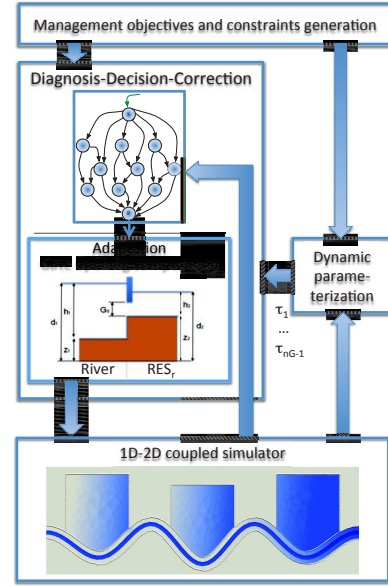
Management objectives and constraints generation

Diagnosis-Decision-Correction

Adaptation

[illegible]

$h_i$

$d_i$

$z_i$

$G_s$

$h_j$

$d_j$

$z_j$

River

$RES_r$

Dynamic parameterization

$\tau_1$

...

$\tau_{nG-1}$

1D-2D coupled simulator